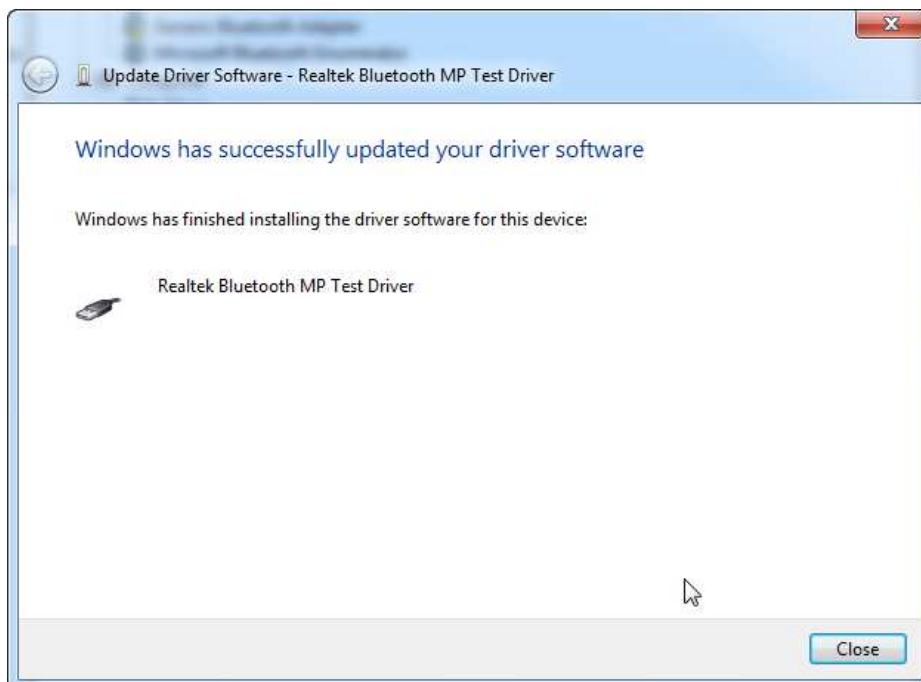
Update Driver Software - Realtek Bluetooth MP Test Driver

Windows has successfully updated your driver software

Windows has finished installing the driver software for this device:

Realtek Bluetooth MP Test Driver

Close